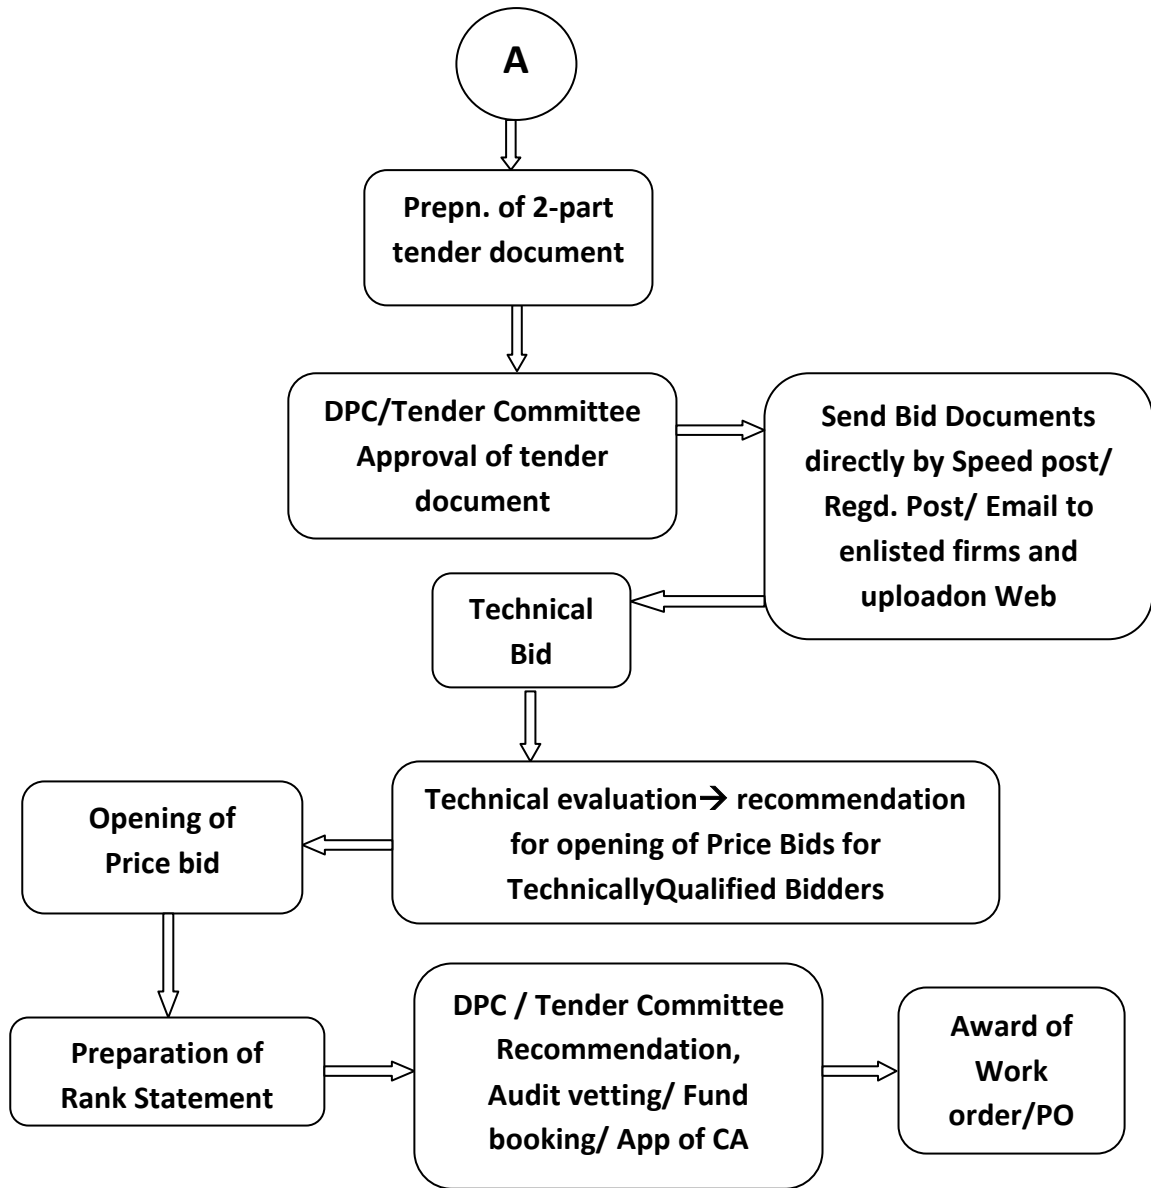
A

Prepn. of 2-part tender document

DPC/Tender Committee Approval of tender document

Send Bid Documents directly by Speed post/ Regd. Post/ Email to enlisted firms and uploadon Web

Technical Bid

Technical evaluation→ recommendation for opening of Price Bids for TechnicallyQualified Bidders

Opening of Price bid

Preparation of Rank Statement

DPC / Tender Committee Recommendation, Audit vetting/ Fund booking/ App of CA

Award of Work order/PO